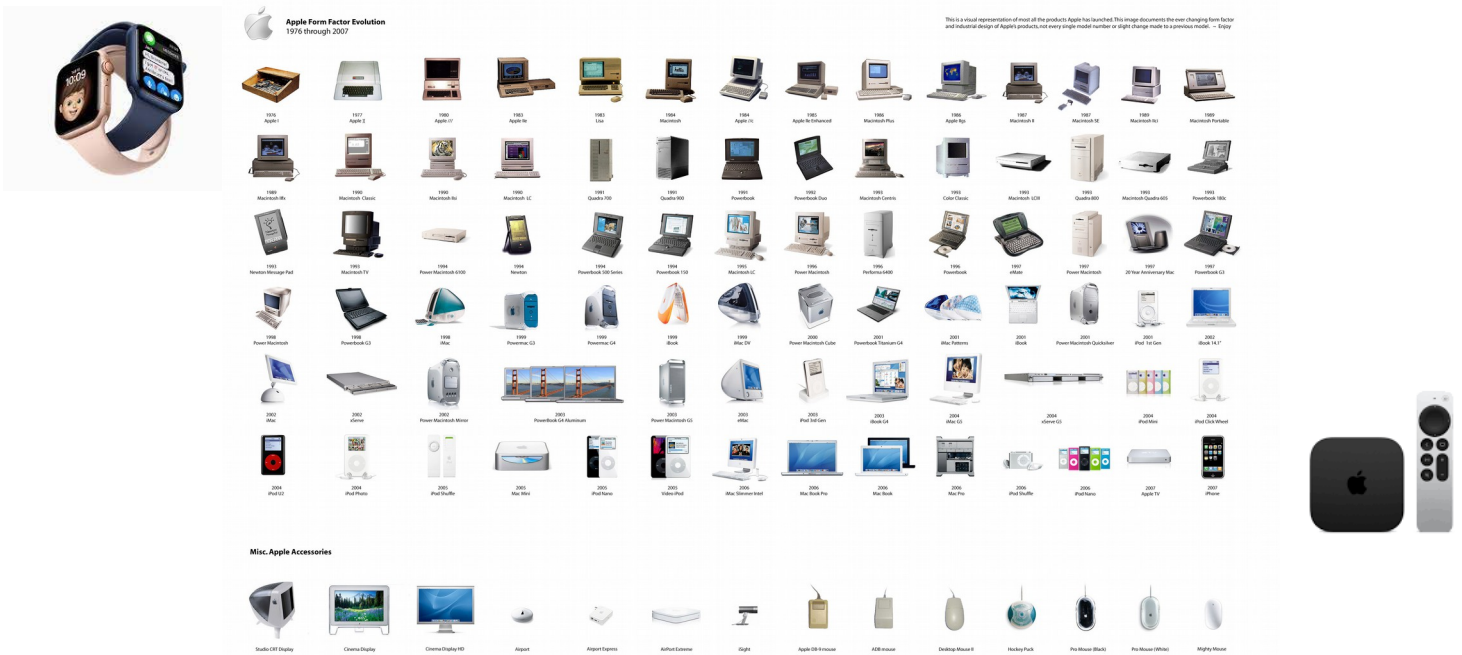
Apple Form Factor Evolution
1976 through 2007

This is a visual representation of most all the products Apple has launched. This image documents the ever changing form factor and industrial design of Apple's products, not every single model number or slight change made to a previous model. ~ Enjoy

1976
Apple I

1977
Apple 2

1980
Apple ///

1983
Apple IIe

1983
Lisa

1984
Macintosh

1984
Apple //c

1985
Apple IIe Enhanced

1986
Macintosh Plus

1986
Apple IIgs

1987
Macintosh II

1987
Macintosh SE

1989
Macintosh IIci

1989
Macintosh Portable

1989
Macintosh IIfx

1990
Macintosh Classic

1990
Macintosh IIsi

1990
Macintosh LC

1991
Quadra 700

1991
Quadra 900

1991
Powerbook

1992
Powerbook Duo

1993
Macintosh Centris

1993
Color Classic

1993
Macintosh LCIII

1993
Quadra 800

1993
Macintosh Quadra 605

1993
Powerbook 180c

1993
Newton Message Pad

1993
Macintosh TV

1994
Power Macintosh 6100

1994
Newton

1994
Powerbook 500 Series

1994
Powerbook 150

1995
Macintosh LC

1996
Power Macintosh

1996
Performa 6400

1996
Powerbook

1997
eMate

1997
Power Macintosh

1997
20 Year Anniversary Mac

1997
Powerbook G3

1998
Power Macintosh

1998
Powerbook G3

1998
iMac

1999
Powermac G3

1999
Powermac G4

1999
iBook

1999
iMac DV

2000
Power Macintosh Cube

2001
Powerbook Titanium G4

2001
iMac Patterns

2001
iBook

2001
Power Macintosh Quicksilver

2001
iPod 1st Gen

2002
iBook 14.1"

2002
iMac

2002
xServe

2002
Power Macintosh Mirror

2003
PowerBook G4 Aluminium

2003
Power Macintosh G5

2003
eMac

2003
iPod 3rd Gen

2003
iBook G4

2004
iMac G5

2004
xServe G5

2004
iPod Mini

2004
iPod Click Wheel

2004
iPod U2

2004
iPod Photo

2005
iPod Shuffle

2005
Mac Mini

2005
iPod Nano

2005
Video iPod

2006
iMac Slimmer Intel

2006
Mac Book Pro

2006
Mac Book

2006
Mac Pro

2006
iPod Shuffle

2006
iPod Nano

2007
Apple TV

2007
iPhone

Misc. Apple Accessories

Studio CRT Display

Cinema Display

Cinema Display HD

Airport

Airport Express

AirPort Extreme

iSight

Apple DB-9 mouse

ADB mouse

Desktop Mouse II

Hockey Puck

Pro Mouse (Black)

Pro Mouse (White)

Mighty Mouse